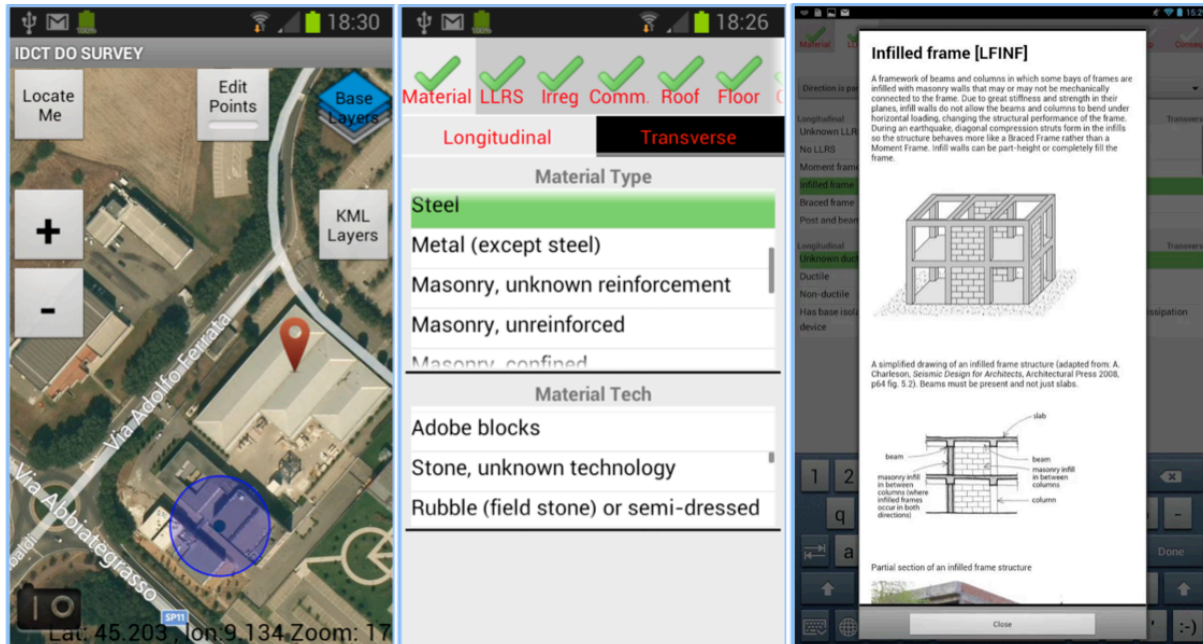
18:30

IDCT DO SURVEY

Locate Me

Edit Points

Base Layers

KML Layers

+

-

Via Adolfo Ferrata

Via Abbiategrasso

SP11

Lat: 45.203 ; lon:9.134 Zoom: 17

18:26

Material LLRS Irreg Comm. Roof Floor

Longitudinal

Transverse

Material Type

Steel

Metal (except steel)

Masonry, unknown reinforcement

Masonry, unreinforced

Masonry, confined

Material Tech

Adobe blocks

Stone, unknown technology

Rubble (field stone) or semi-dressed

Infilled frame [LFINF]

A framework of beams and columns in which some bays of frames are infilled with masonry walls that may or may not be mechanically connected to the frame. Due to great stiffness and strength in their planes, infill walls do not allow the beams and columns to bend under horizontal loading, changing the structural performance of the frame. During an earthquake, diagonal compression struts form in the infills so the structure behaves more like a Braced Frame rather than a Moment Frame. Infill walls can be part-height or completely fill the frame.

A simplified drawing of an infilled frame structure (adapted from: A. Charleson, Seismic Design for Architects, Architectural Press 2008, p64 fig. 5.2). Beams must be present and not just slabs.

slab

beam

beam

masonry infill in between columns (where infilled frames occur in both directions)

masonry infill in between columns

column

Partial section of an infilled frame structure

Close

Material

Direction is pa

Longitudinal

Unknown LLR

No LLRS

Moment fram

Infilled fram

Braced fram

Post and bea

Longitudinal

Transvers

Unknown duc

Ductile

Non-ductile

Has base isol

device

issipation

1

q

a

Done